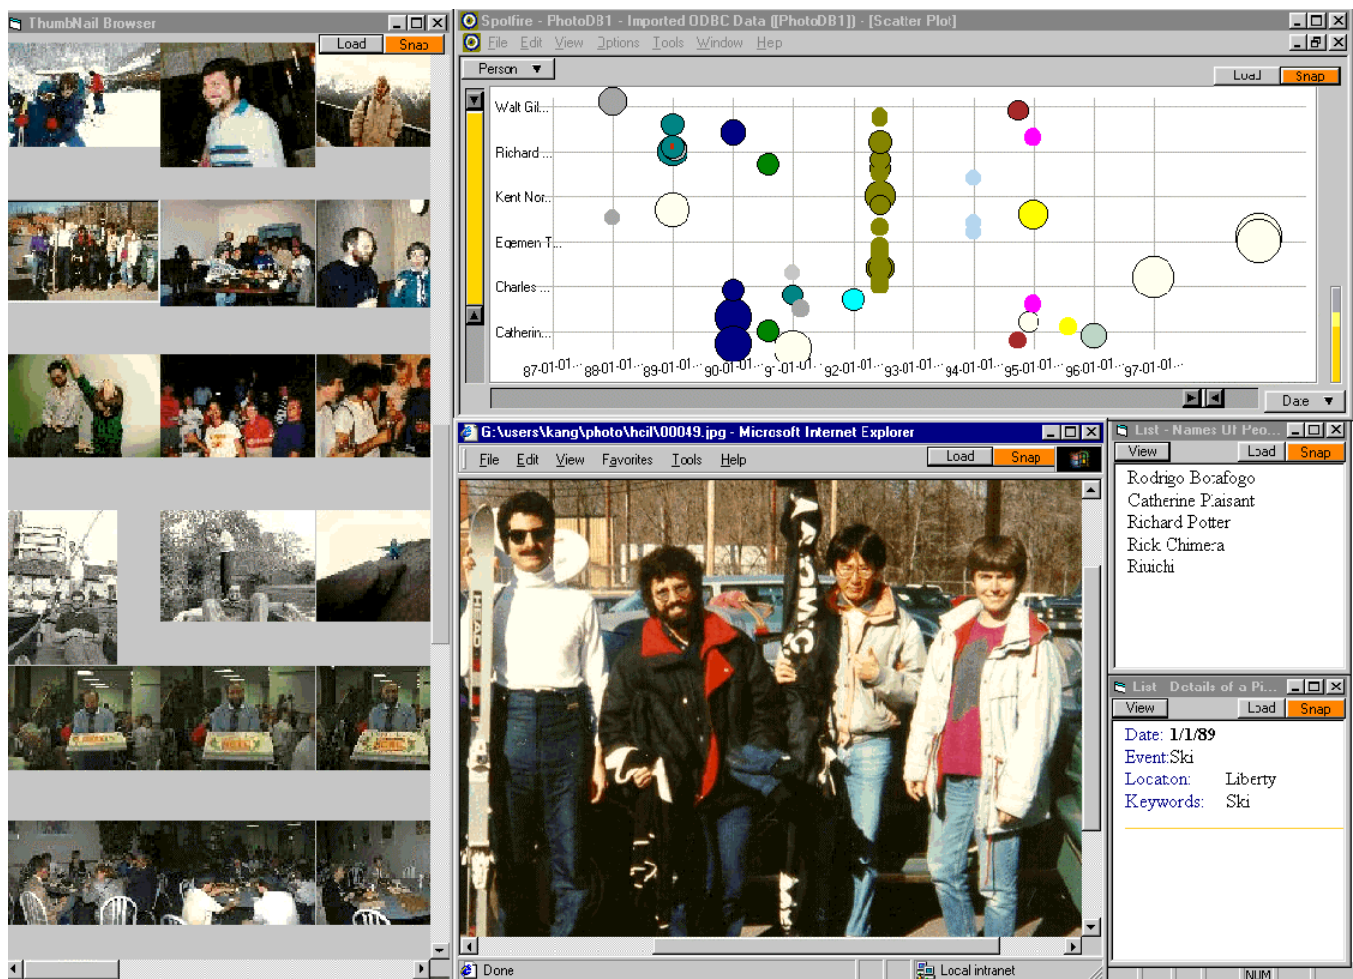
ThumbNail Browser

Load Snap

Spotfire - PhotoDB1 - Imported ODBC Data ([PhotoDB1]) - [Scatter Plot]

File Edit View Options Tools Window Help

Person

Load Snap

Walt Gil...
Richard ...
Kent Nor...
Egemen T...
Charles ...
Catherin...

87-01-01 88-01-01 89-01-01 90-01-01 91-01-01 92-01-01 93-01-01 94-01-01 95-01-01 96-01-01 97-01-01

Date

G:\users\kang\photo\hcil\00049.jpg - Microsoft Internet Explorer

File Edit View Favorites Tools Help

Load Snap

Done

Local intranet

List - Names Of Peo...

View Load Snap

Rodrigo Botafogo
Catherine Plaisant
Richard Potter
Rick Chimera
Riuichi

List Details of a Pi...

View Load Snap

Date: 1/1/89
Event: Ski
Location: Liberty
Keywords: Ski

NUM